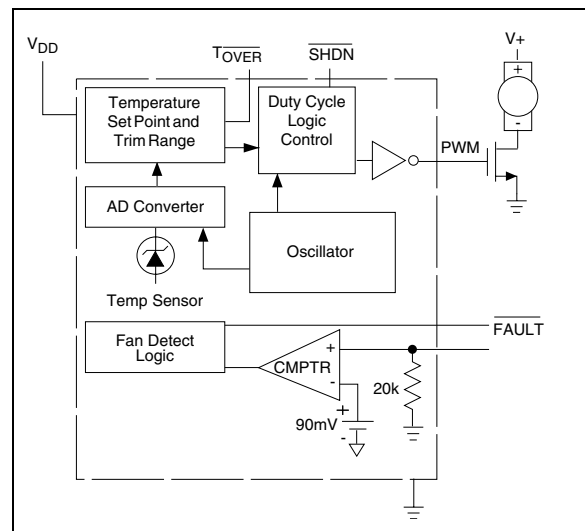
$V_{DD}$

$T_{\overline{OVER}}$

$\overline{SHDN}$

V+

+

-

Temperature Set Point and Trim Range

Duty Cycle Logic Control

PWM

AD Converter

Oscillator

Temp Sensor

Fan Detect Logic

+

CMPTR

-

$\overline{FAULT}$

20k

+

90mV

-